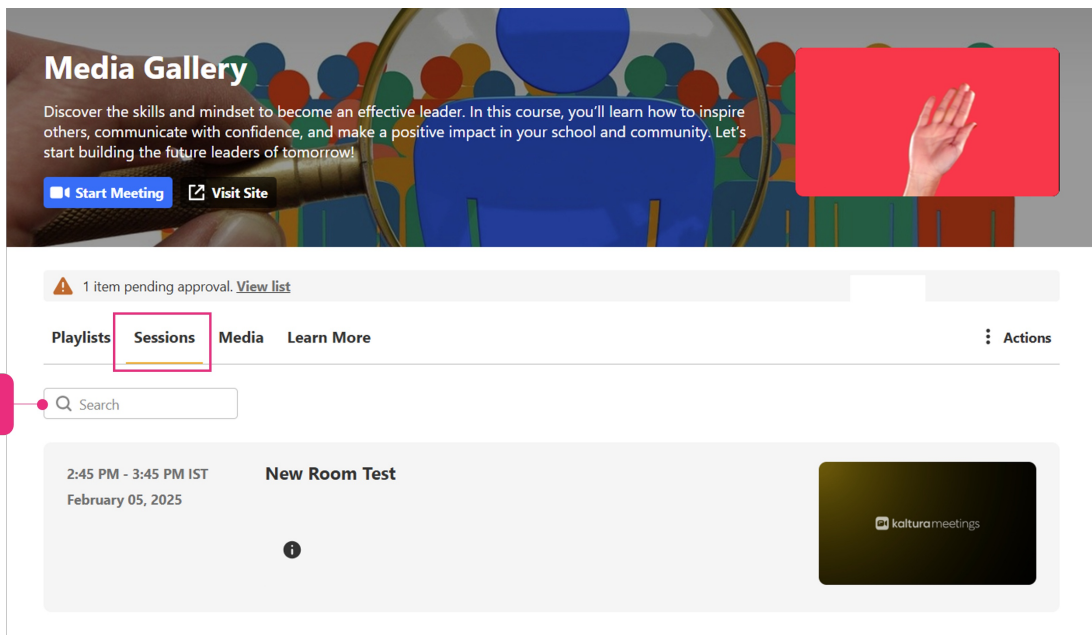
Media Gallery

Discover the skills and mindset to become an effective leader. In this course, you'll learn how to inspire others, communicate with confidence, and make a positive impact in your school and community. Let's start building the future leaders of tomorrow!

Start Meeting Visit Site

1 item pending approval. View list

Playlists Sessions Media Learn More

Actions

Search

2:45 PM - 3:45 PM IST
February 05, 2025

New Room Test

kaltura meetings